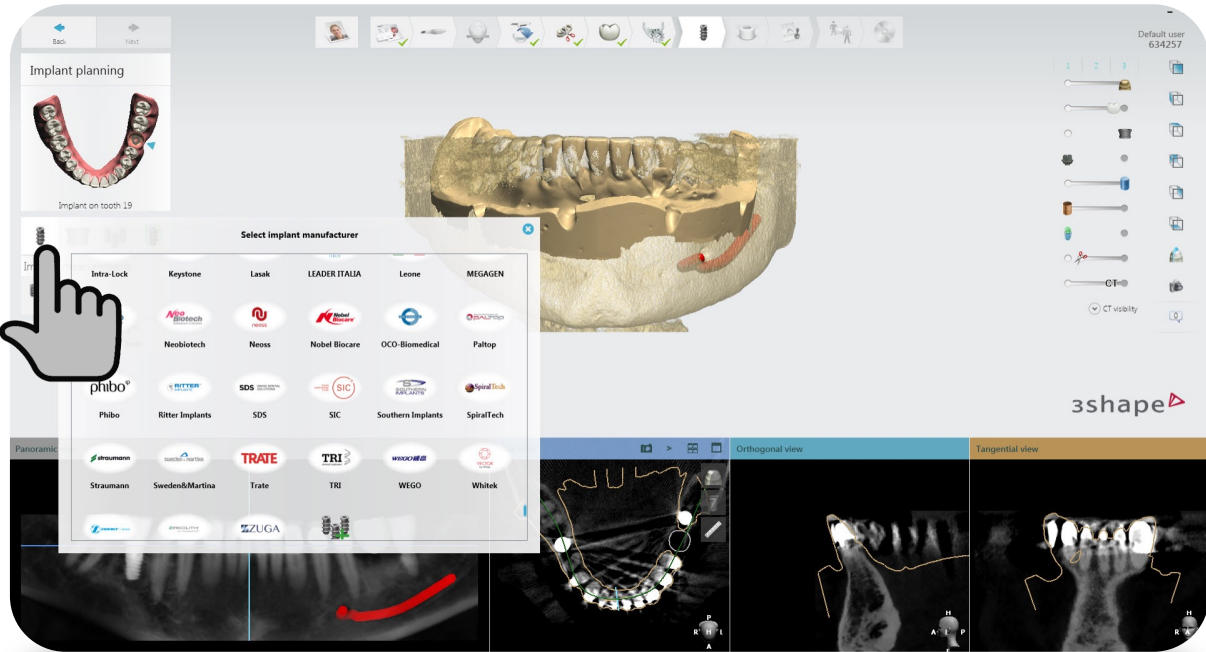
Back
Next

Default user
634257

Implant planning

Implant on tooth 19

Select implant manufacturer

Intra-Lock
Keystone
Lasak
LEADER ITALIA
Leone
MEGAGEN

Neobiotech
Neoss
Nobel Biocare
OCO-Biomedical
Paltop

Phibo
Ritter Implants
SDS
SIC
Southern Implants
SpiralTech

Straumann
Sweden&Martina
Trate
TRI
WEGO
Whitek

ZUGA

1 2 3

CT

CT visibility

3shape

Panoramic

Orthogonal view

Tangential view